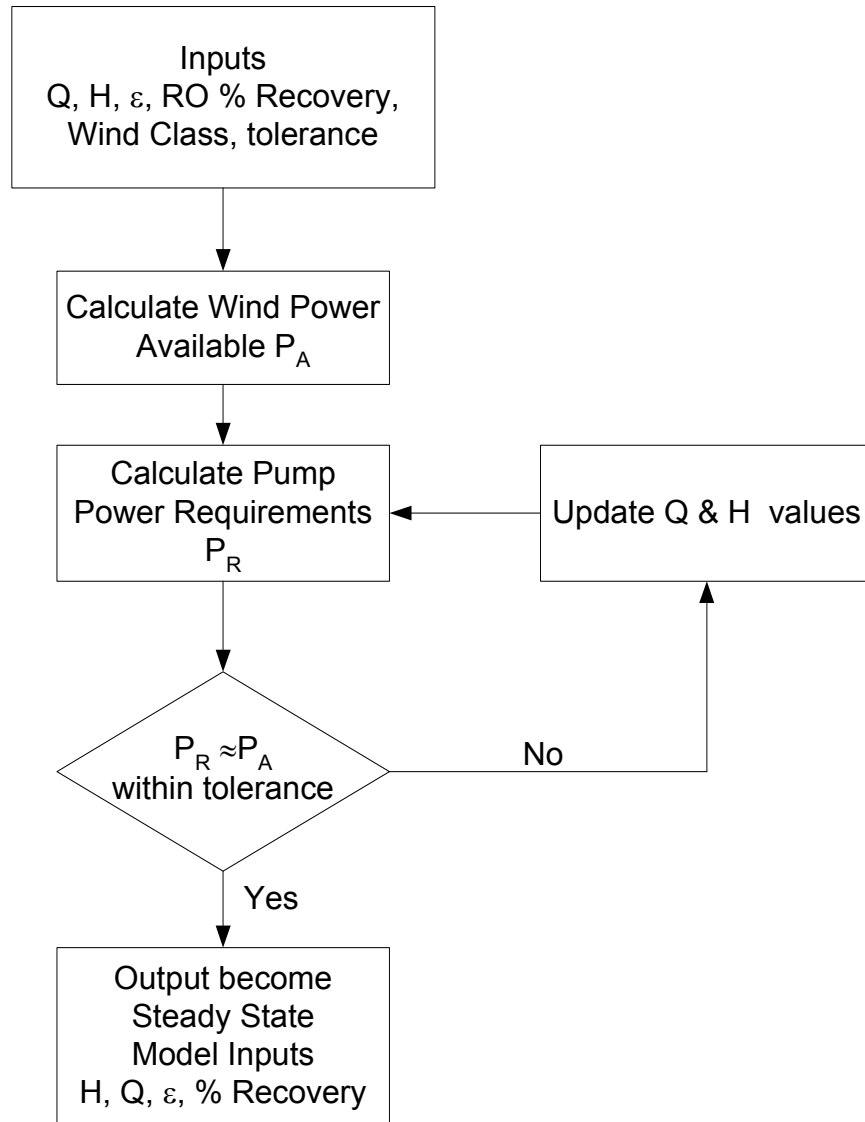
Inputs
Q, H, $\varepsilon$, RO % Recovery, Wind Class, tolerance

Calculate Wind Power Available $P_A$

Calculate Pump Power Requirements $P_R$

Update Q & H values

$P_R \approx P_A$ within tolerance

No

Yes

Output become Steady State Model Inputs H, Q, $\varepsilon$, % Recovery